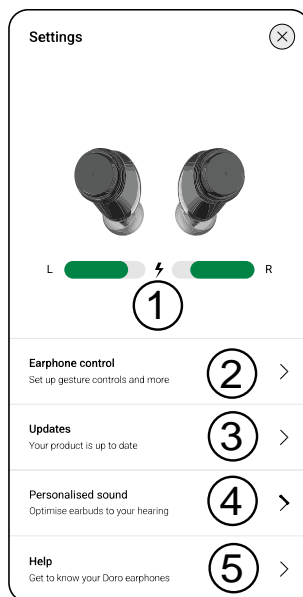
Settings

L R

1

Earphone control
Set up gesture controls and more

2

Updates
Your product is up to date

3

Personalised sound
Optimise earbuds to your hearing

4

Help
Get to know your Doro earphones

5